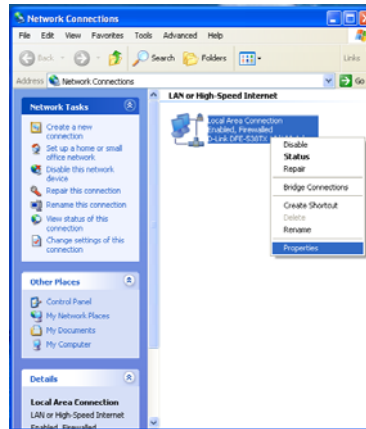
Network Connections

File Edit View Favorites Tools Advanced Help

Back Search Folders

Links

Address Network Connections

Go

Network Tasks

Create a new connection

Set up a home or small office network

Disable this network device

Repair this connection

Rename this connection

View status of this connection

Change settings of this connection

Other Places

Control Panel

My Network Places

My Documents

My Computer

Details

Local Area Connection

LAN or High-Speed Internet

Enabled, Firewalled

LAN or High-Speed Internet

Local Area Connection
Enabled, Firewalled
D-Link DFE-530TX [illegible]

Disable
Status
Repair
Bridge Connections
Create Shortcut
Delete
Rename
Properties